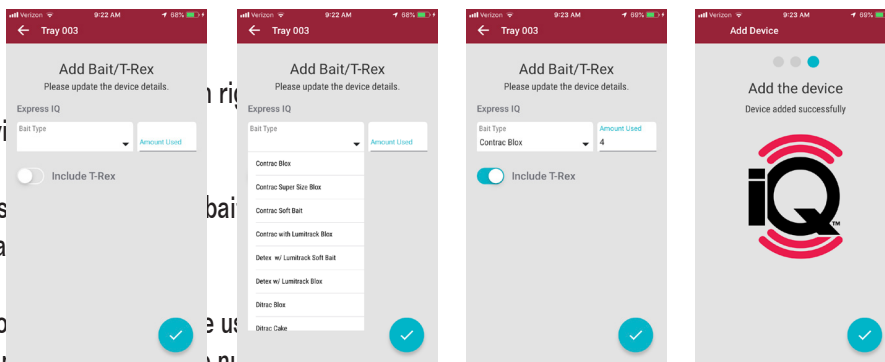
Verizon 9:22 AM 68%
Tray 003
Add Bait/T-Rex
Please update the device details.
Express IQ
Bait Type
Amount Used
Include T-Rex

n ri
vi
s bai
a
o e us
e n

Verizon 9:22 AM 68%
Tray 003
Add Bait/T-Rex
Please update the device details.
Express IQ
Bait Type
Amount Used
Contrac Blox
Contrac Super Size Blox
Contrac Soft Bait
Contrac with Lumitrack Blox
Detex w/ Lumitrack Soft Bait
Detex w/ Lumitrack Blox
Ditrac Blox
Ditrac Cake

Verizon 9:23 AM 69%
Tray 003
Add Bait/T-Rex
Please update the device details.
Express IQ
Bait Type
Contrac Blox
Amount Used
4
Include T-Rex

Verizon 9:23 AM 69%
Add Device
Add the device
Device added successfully
iQ
TM